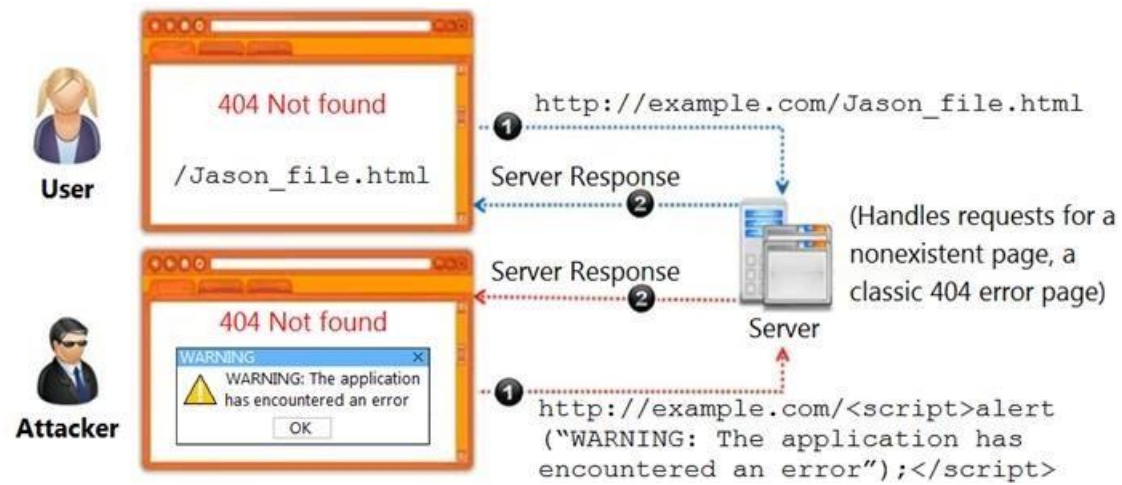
404 Not found

/Jason_file.html

User

1 http://example.com/Jason_file.html

Server Response 2

(Handles requests for a nonexistent page, a classic 404 error page)

Server Response 2

Server

404 Not found

WARNING

WARNING: The application has encountered an error

OK

Attacker

1 http://example.com/<script>alert ("WARNING: The application has encountered an error");</script>